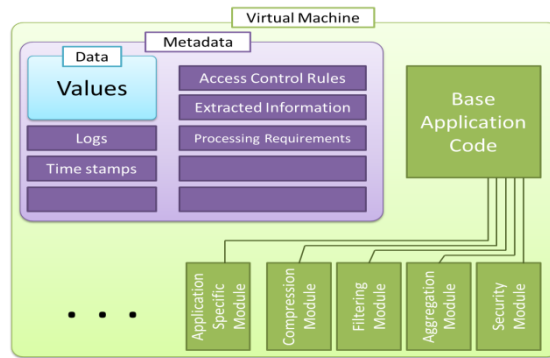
Virtual Machine

Metadata

Data

Values

Logs

Time stamps

Access Control Rules

Extracted Information

Processing Requirements

Base Application Code

Application Specific Module

Compression Module

Filtering Module

Aggregation Module

Security Module

. . .